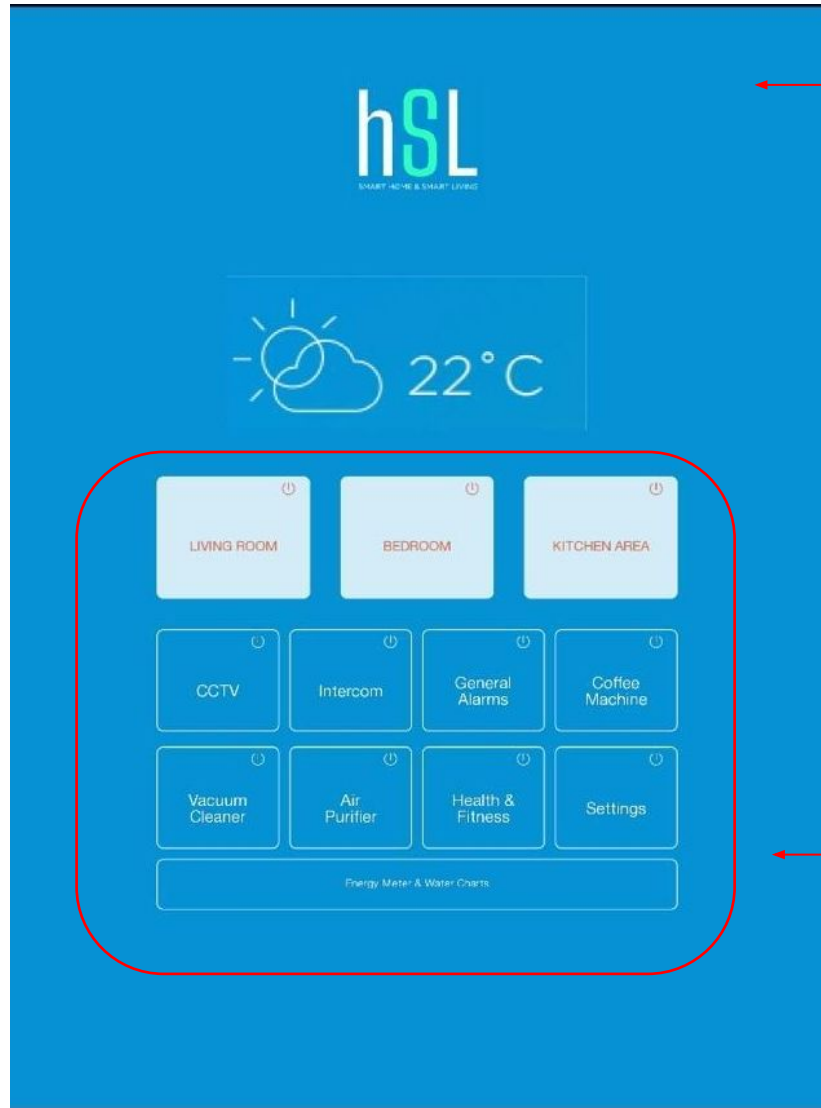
hSL
SMART HOME & SMART LIVING

22°C

LIVING ROOM

BEDROOM

KITCHEN AREA

CCTV

Intercom

General Alarms

Coffee Machine

Vacuum Cleaner

Air Purifier

Health & Fitness

Settings

Energy Meter & Water Charts